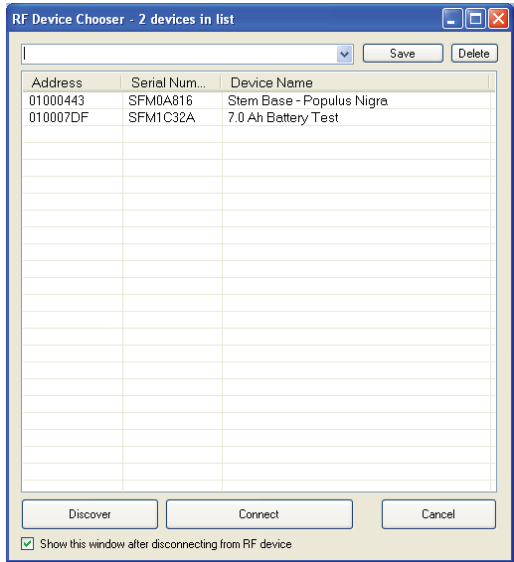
RF Device Chooser - 2 devices in list

Save Delete

| Address | Serial Num... | Device Name |
|---|---|---|
| 01000443 | SFM0A816 | Stem Base - Populus Nigra |
| 010007DF | SFM1C32A | 7.0 Ah Battery Test |

Discover Connect Cancel

Show this window after disconnecting from RF device